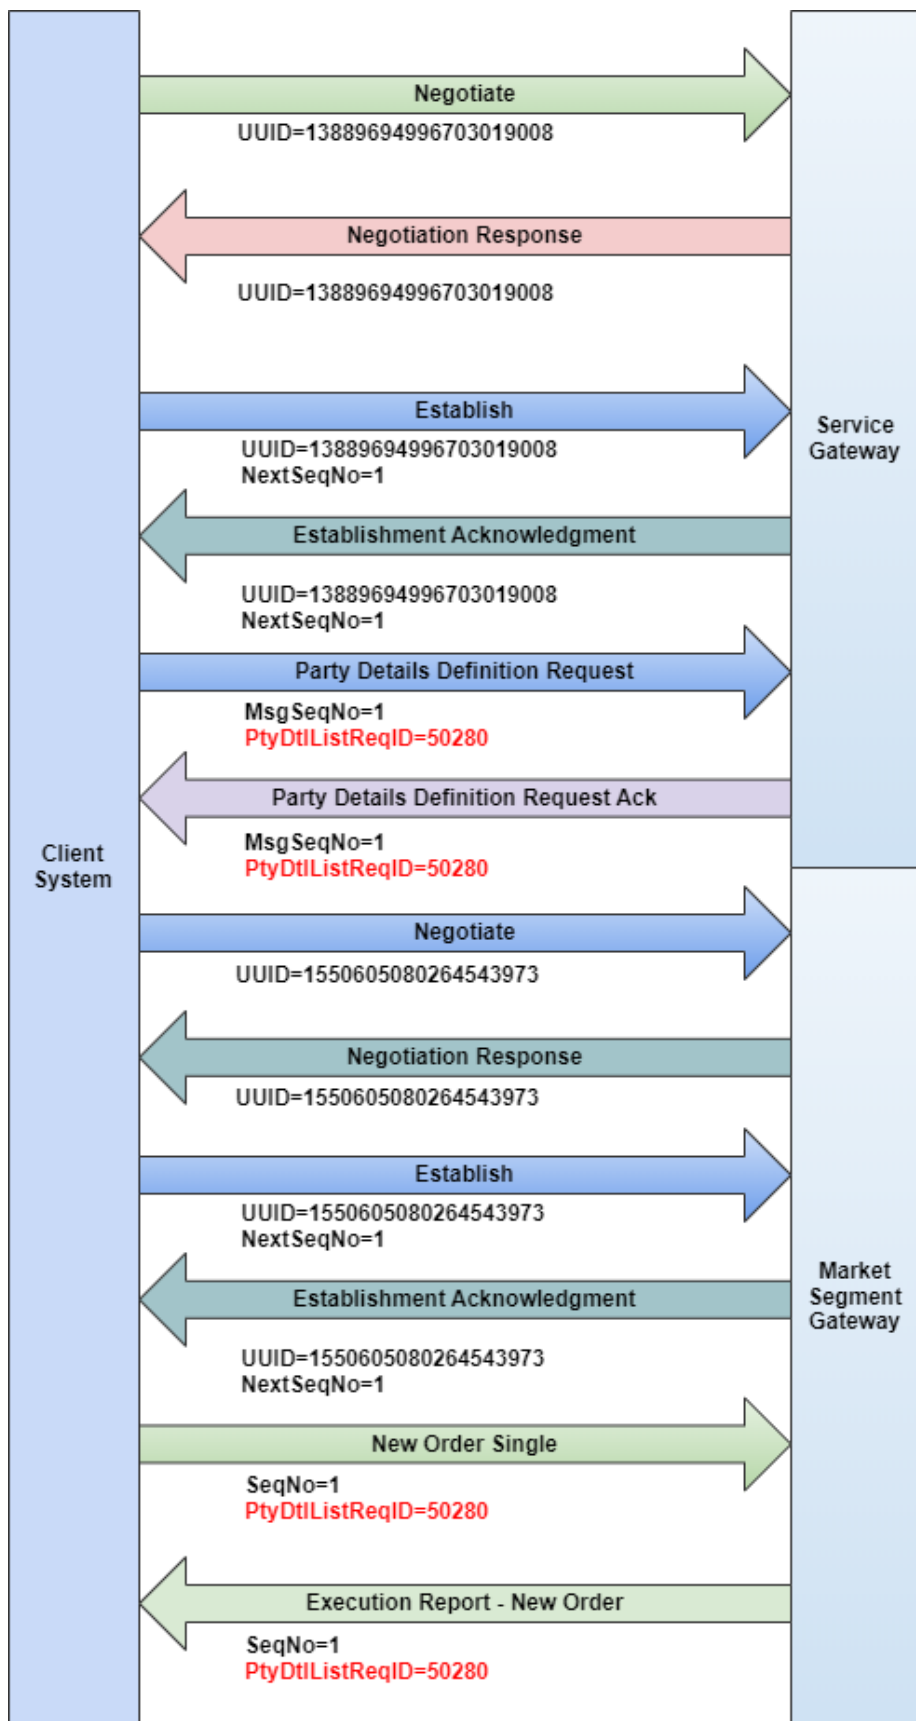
Negotiate
UUID=1388969499670301900​8

Negotiation Response
UUID=13889694996703019008

Establish
UUID=13889694996703019008
NextSeqNo=1

Service Gateway

Establishment Acknowledgment
UUID=13889694996703019008
NextSeqNo=1

Party Details Definition Request
MsgSeqNo=1
PtyDtlListReqID=50280

Party Details Definition Request Ack
MsgSeqNo=1
PtyDtlListReqID=50280

Client System

Negotiate
UUID=1550605080264543973

Negotiation Response
UUID=1550605080264543973

Establish
UUID=1550605080264543973
NextSeqNo=1

Establishment Acknowledgment
UUID=1550605080264543973
NextSeqNo=1

Market Segment Gateway

New Order Single
SeqNo=1
PtyDtlListReqID=50280

Execution Report - New Order
SeqNo=1
PtyDtlListReqID=50280